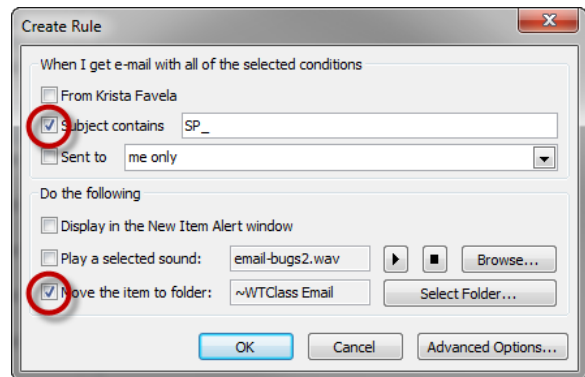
Create Rule

When I get e-mail with all of the selected conditions

From Krista Favela

Subject contains SP_

Sent to me only

Do the following

Display in the New Item Alert window

Play a selected sound: email-bugs2.wav Browse...

Move the item to folder: ~WTClass Email Select Folder...

OK Cancel Advanced Options...